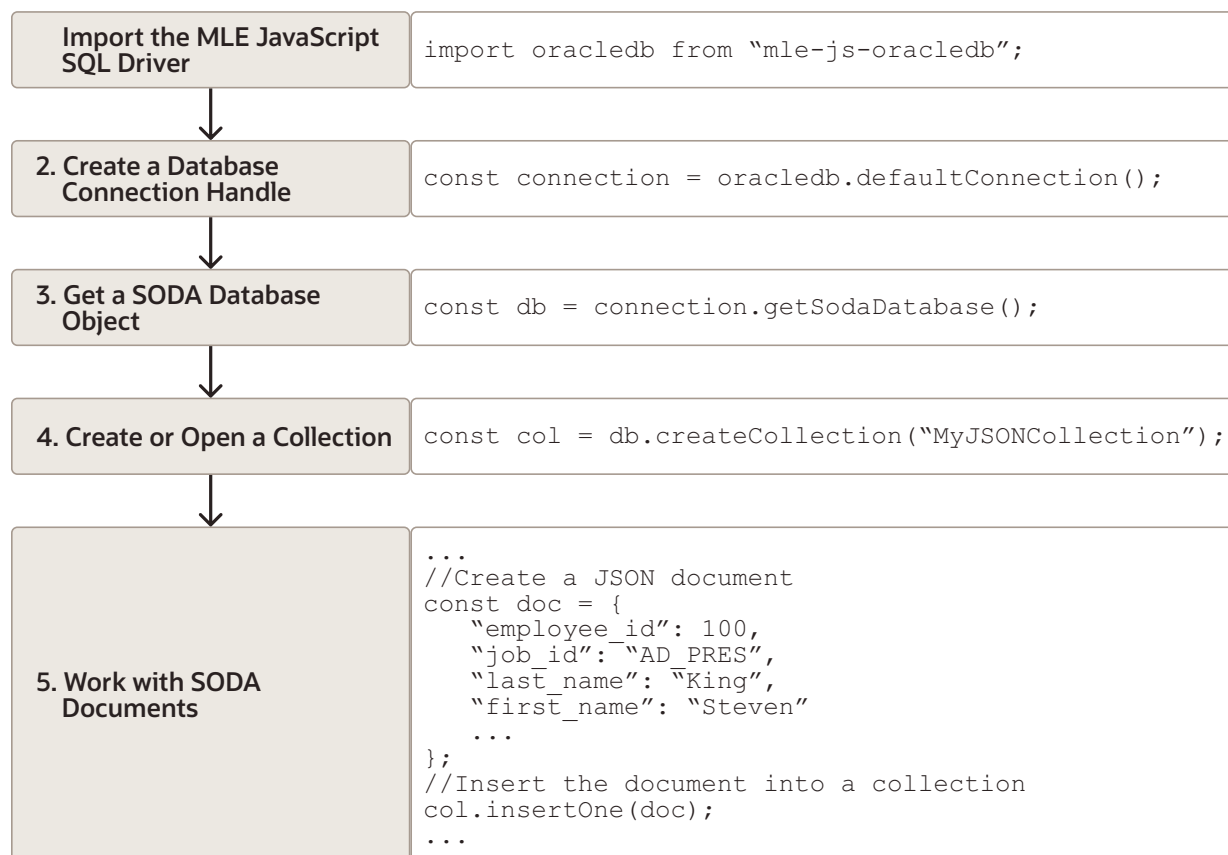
Import the MLE JavaScript SQL Driver

import oracledb from “mle-js-oracledb”;

2. Create a Database Connection Handle

const connection = oracledb.defaultConnection();

3. Get a SODA Database Object

const db = connection.getSodaDatabase();

4. Create or Open a Collection

const col = db.createCollection(“MyJSONCollection”);

5. Work with SODA Documents

...
//Create a JSON document
const doc = {
   “employee_id”: 100,
   “job_id”: “AD_PRES”,
   “last_name”: “King”,
   “first_name”: “Steven”
   ...
};
//Insert the document into a collection
col.insertOne(doc);
...